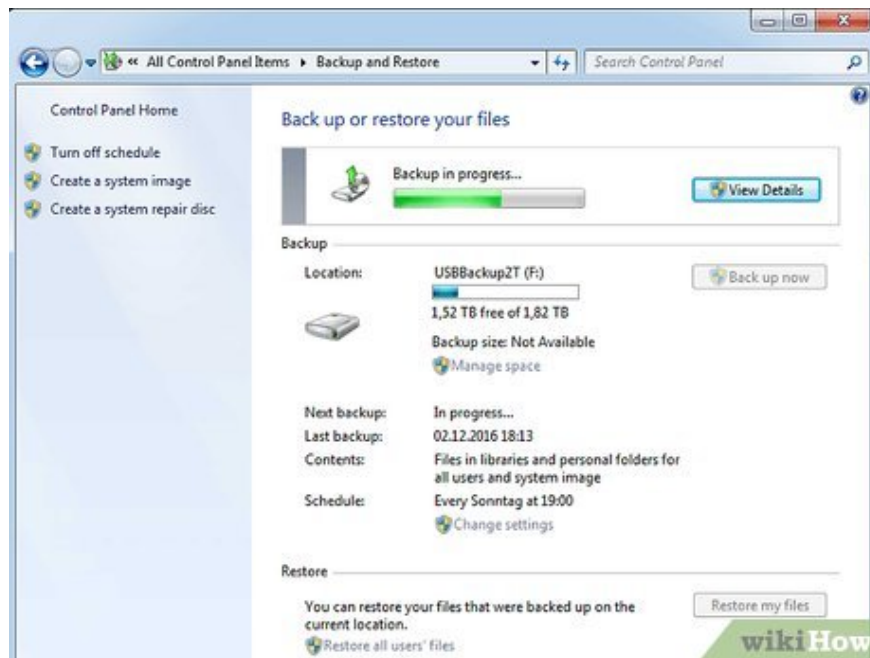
« All Control Panel Items ▸ Backup and Restore

Search Control Panel

Control Panel Home

Turn off schedule

Create a system image

Create a system repair disc

Back up or restore your files

Backup in progress...

View Details

Backup

Location:

USBBackup2T (F:)

Back up now

1,52 TB free of 1,82 TB

Backup size: Not Available

Manage space

Next backup: In progress...

Last backup: 02.12.2016 18:13

Contents: Files in libraries and personal folders for all users and system image

Schedule: Every Sonntag at 19:00

Change settings

Restore

You can restore your files that were backed up on the current location.

Restore my files

Restore all users' files

wikiHow